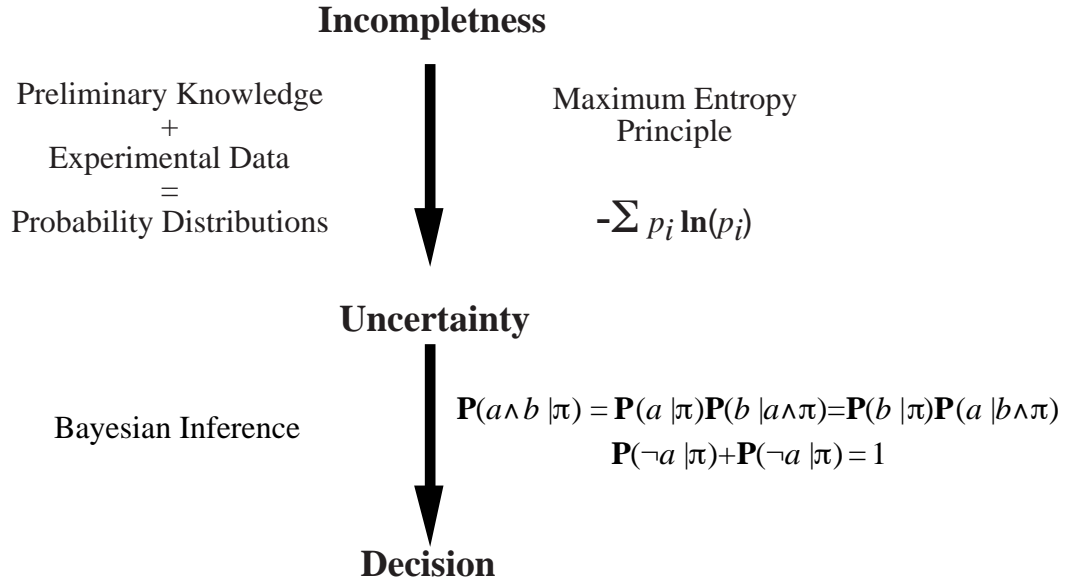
Incompleteness

Preliminary Knowledge
+
Experimental Data
=
Probability Distributions

Maximum Entropy Principle

$-\sum p_i \ln(p_i)$

Uncertainty

Bayesian Inference

$\mathbf{P}(a \wedge b \mid \pi) = \mathbf{P}(a \mid \pi)\mathbf{P}(b \mid a \wedge \pi) = \mathbf{P}(b \mid \pi)\mathbf{P}(a \mid b \wedge \pi)$

$\mathbf{P}(\neg a \mid \pi) + \mathbf{P}(\neg a \mid \pi) = 1$

Decision